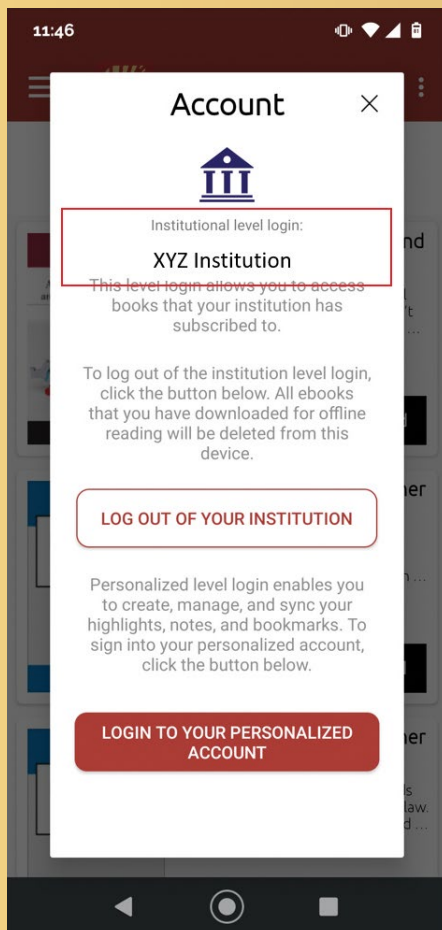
11:46

Account ×

Institutional level login:

XYZ Institution

This level login allows you to access books that your institution has subscribed to.

To log out of the institution level login, click the button below. All ebooks that you have downloaded for offline reading will be deleted from this device.

LOG OUT OF YOUR INSTITUTION

Personalized level login enables you to create, manage, and sync your highlights, notes, and bookmarks. To sign into your personalized account, click the button below.

LOGIN TO YOUR PERSONALIZED ACCOUNT